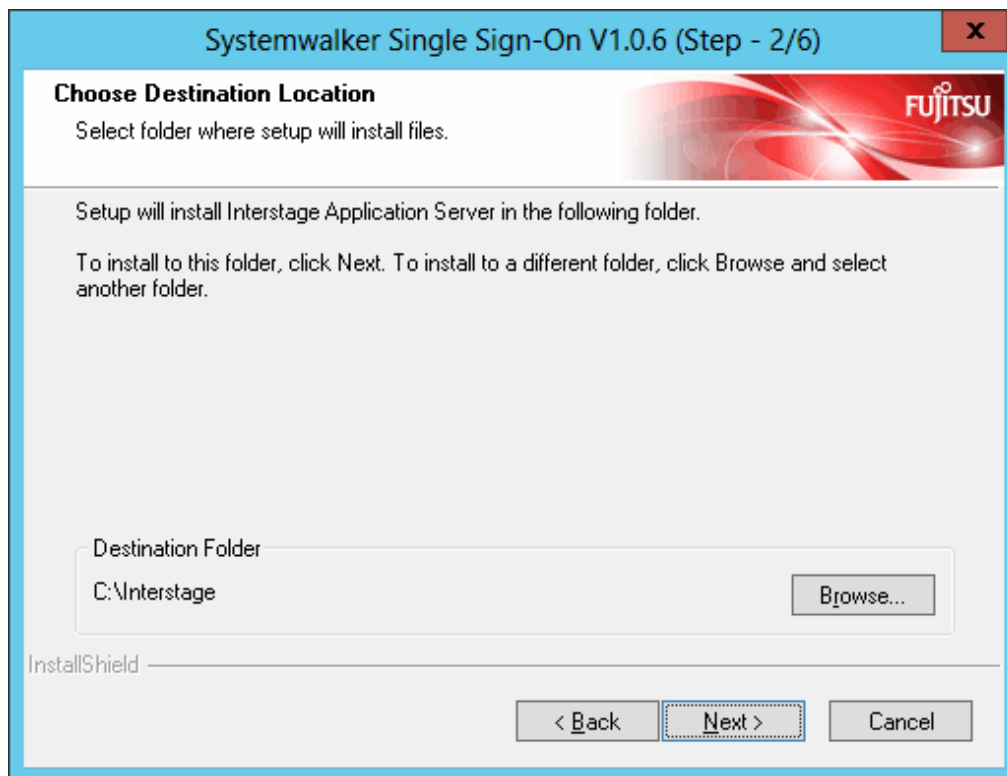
Systemwalker Single Sign-On V1.0.6 (Step - 2/6)

x

Choose Destination Location

Select folder where setup will install files.

FUJITSU

Setup will install Interstage Application Server in the following folder.

To install to this folder, click Next. To install to a different folder, click Browse and select another folder.

Destination Folder

C:\Interstage

Browse...

InstallShield

< Back

Next >

Cancel